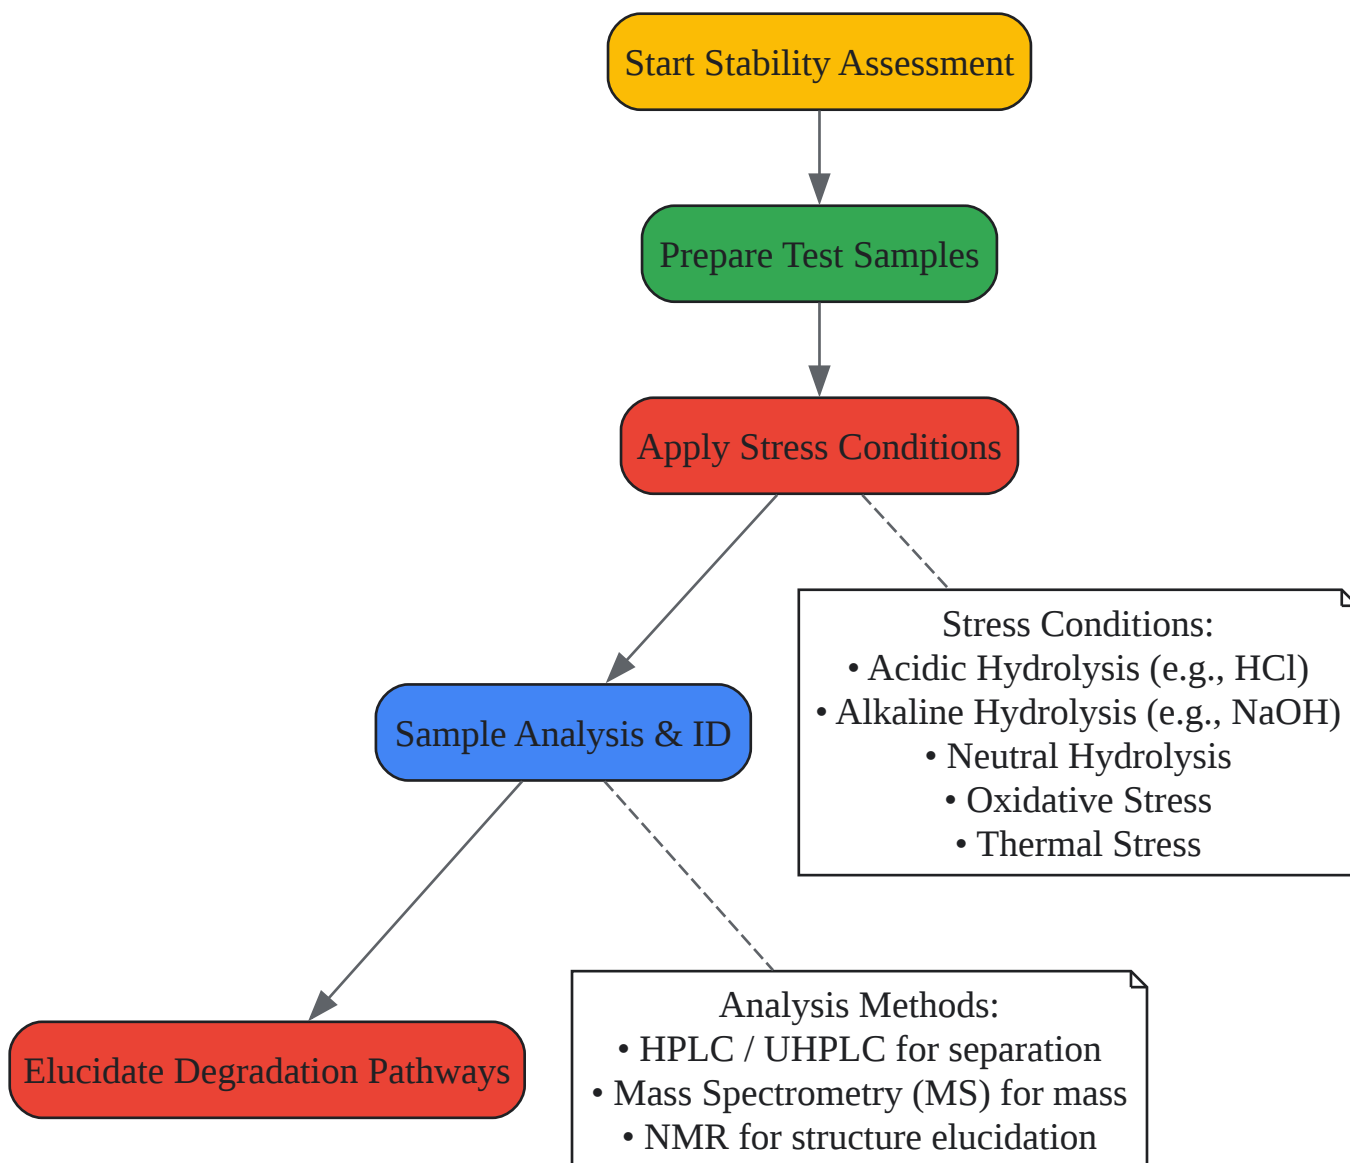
Start Stability Assessment

Prepare Test Samples

Apply Stress Conditions

Stress Conditions:
• Acidic Hydrolysis (e.g., HCl)
• Alkaline Hydrolysis (e.g., NaOH)
• Neutral Hydrolysis
• Oxidative Stress
• Thermal Stress

Sample Analysis & ID

Analysis Methods:
• HPLC / UHPLC for separation
• Mass Spectrometry (MS) for mass
• NMR for structure elucidation

Elucidate Degradation Pathways